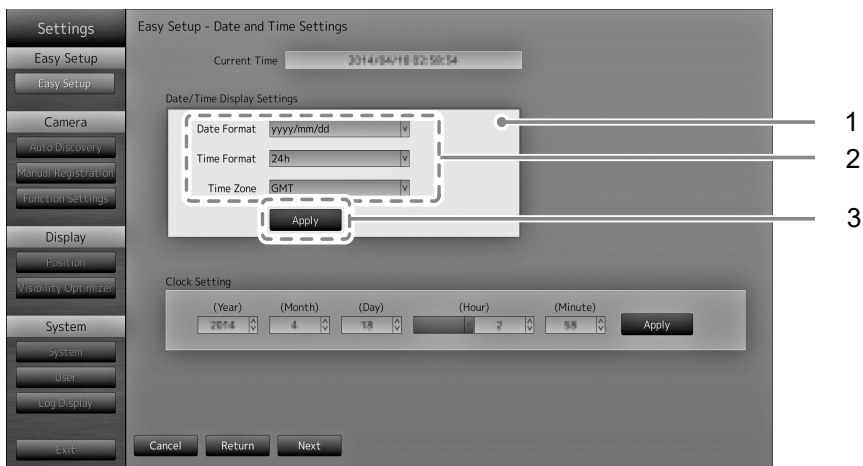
Settings

Easy Setup

Easy Setup

Camera

Auto Discovery

Manual Registration

Function Settings

Display

Position

Visibility Optimizer

System

System

User

Log Display

Exit

Easy Setup - Date and Time Settings

Current Time 2014/04/18 02:58:54

Date/Time Display Settings

Date Format yyyy/mm/dd

Time Format 24h

Time Zone GMT

Apply

Clock Setting

(Year) 2014 (Month) 4 (Day) 18 (Hour) 2 (Minute) 58 Apply

Cancel Return Next

1

2

3